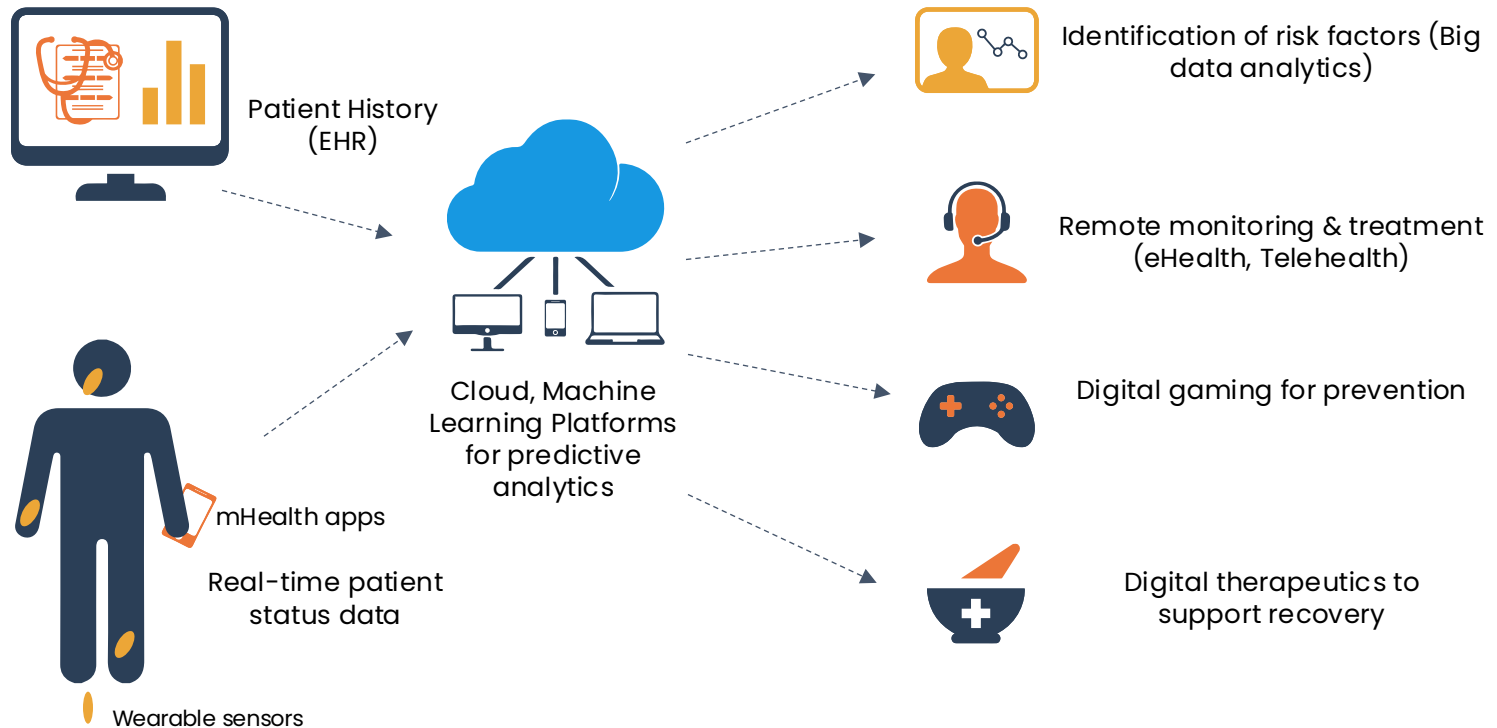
Patient History (EHR)

mHealth apps

Real-time patient status data

Wearable sensors

Cloud, Machine Learning Platforms for predictive analytics

Identification of risk factors (Big data analytics)

Remote monitoring & treatment (eHealth, Telehealth)

Digital gaming for prevention

Digital therapeutics to support recovery